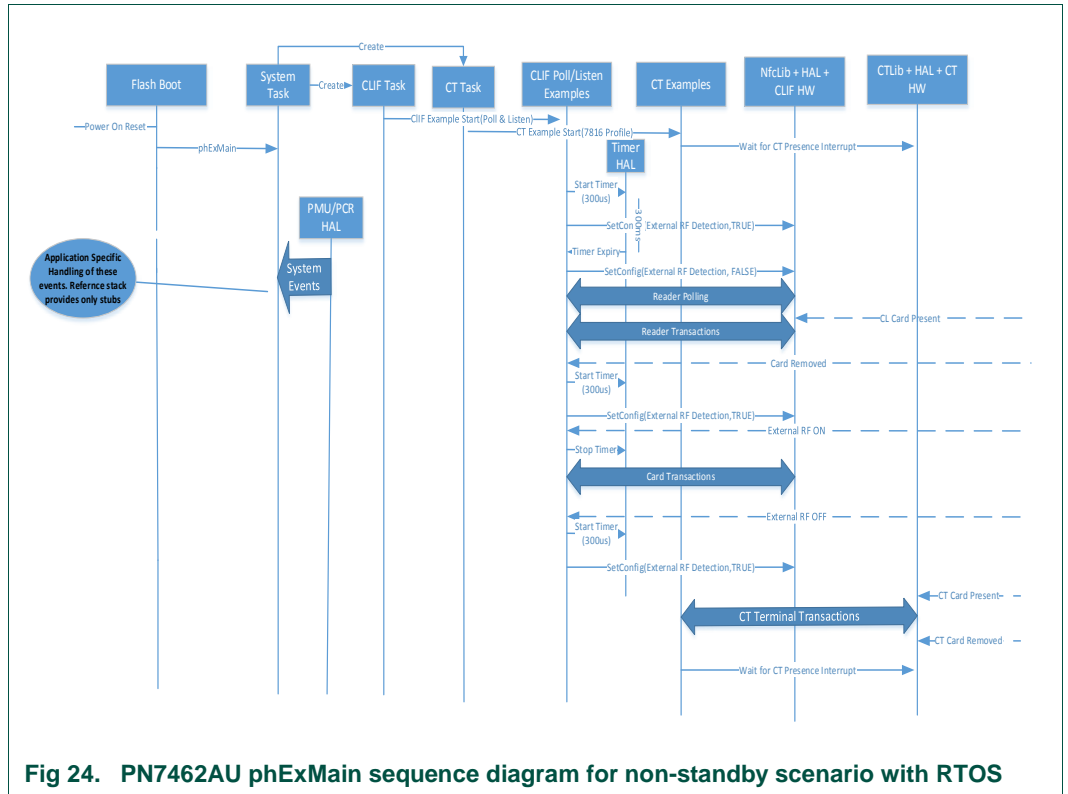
Create

Flash Boot

System Task

Create

CLIF Task

CT Task

CLIF Poll/Listen Examples

CT Examples

NfcLib + HAL + CLIF HW

CTLib + HAL + CT HW

Power On Reset

ClIF Example Start(Poll & Listen)

CT Example Start(7816 Profile)

phExMain

Wait for CT Presence Interrupt

Timer HAL

Start Timer (300us)

PMU/PCR HAL

300ms

SetCon (External RF Detection,TRUE)

Application Specific Handling of these events. Refernce stack provides only stubs

Timer Expiry

System Events

SetConfig(External RF Detection, FALSE)

Reader Polling

CL Card Present

Reader Transactions

Card Removed

Start Timer (300us)

SetConfig(External RF Detection,TRUE)

External RF ON

Stop Timer

Card Transactions

External RF OFF

Start Timer (300us)

SetConfig(External RF Detection,TRUE)

CT Card Present

CT Terminal Transactions

CT Card Removed

Wait for CT Presence Interrupt

Fig 24. PN7462AU phExMain sequence diagram for non-standby scenario with RTOS